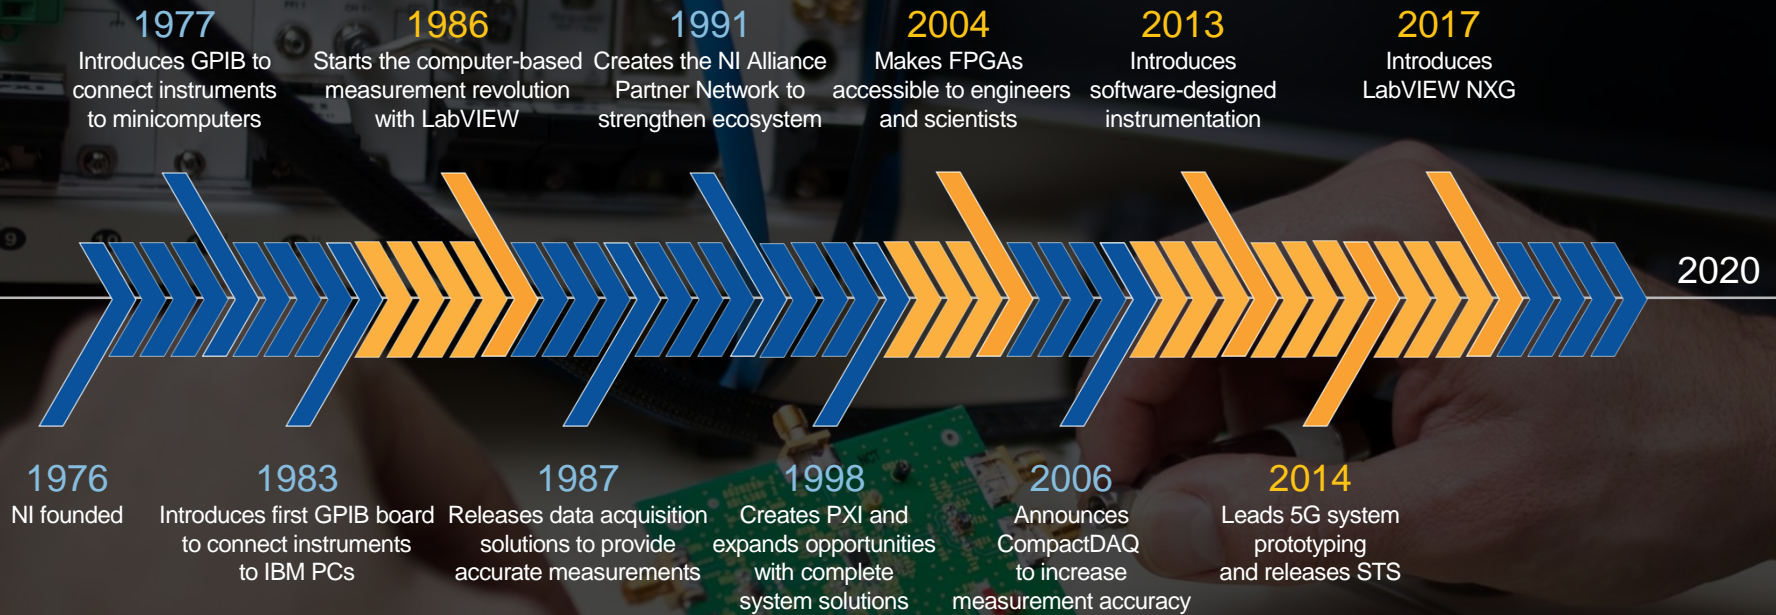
1977
Introduces GPIB to connect instruments to minicomputers

1986
Starts the computer-based measurement revolution with LabVIEW

1991
Creates the NI Alliance Partner Network to strengthen ecosystem

2004
Makes FPGAs accessible to engineers and scientists

2013
Introduces software-designed instrumentation

2017
Introduces LabVIEW NXG

2020

1976
NI founded

1983
Introduces first GPIB board to connect instruments to IBM PCs

1987
Releases data acquisition solutions to provide accurate measurements

1998
Creates PXI and expands opportunities with complete system solutions

2006
Announces CompactDAQ to increase measurement accuracy

2014
Leads 5G system prototyping and releases STS